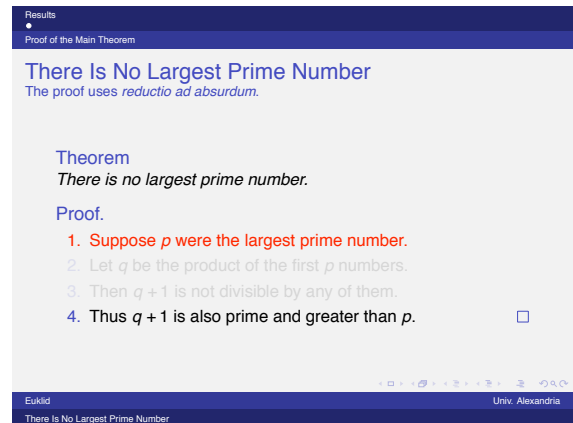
Results
Proof of the Main Theorem

There Is No Largest Prime Number
The proof uses *reductio ad absurdum*.

Theorem
*There is no largest prime number.*

Proof.
1. Suppose $p$ were the largest prime number.
2. Let $q$ be the product of the first $p$ numbers.
3. Then $q + 1$ is not divisible by any of them.
4. Thus $q + 1$ is also prime and greater than $p$. □

Euklid
Univ. Alexandria
There Is No Largest Prime Number